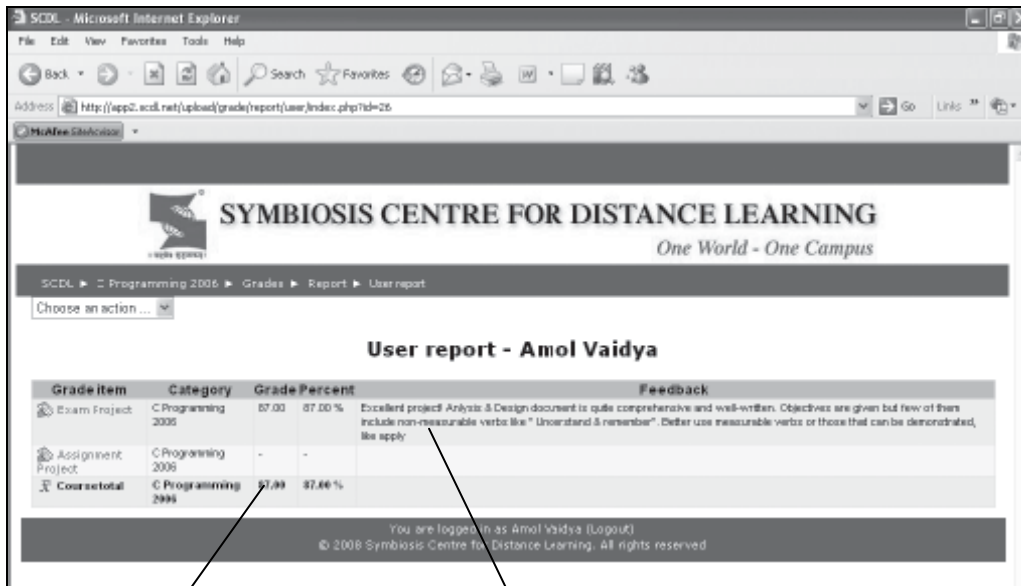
SCDL - Microsoft Internet Explorer

File Edit View Favorites Tools Help

Back Search Favorites

Address http://app2.scdl.net/upload/grade/report/user/index.php?id=26

Go Links

McAfee SiteAdvisor

SYMBIOSIS CENTRE FOR DISTANCE LEARNING

One World - One Campus

SCDL ► C Programming 2006 ► Grades ► Report ► User report

Choose an action ...

User report - Amol Vaidya

| Grade item | Category | Grade | Percent | Feedback |
|---|---|---|---|---|
| Exam Project | C Programming 2006 | 87.00 | 87.00 % | Excellent project! Anlysis & Design document is quite comprehensive and well-written. Objectives are given but few of them include non-measurable verbs like " Understand & remember". Better use measurable verbs or those that can be demonstrated, like apply |
| Assignment Project | C Programming 2006 | - | - | |
| Coursetotal | C Programming 2006 | 87.00 | 87.00 % | |

You are logged in as Amol Vaidya (Logout)
© 2008 Symbiosis Centre for Distance Learning. All rights reserved